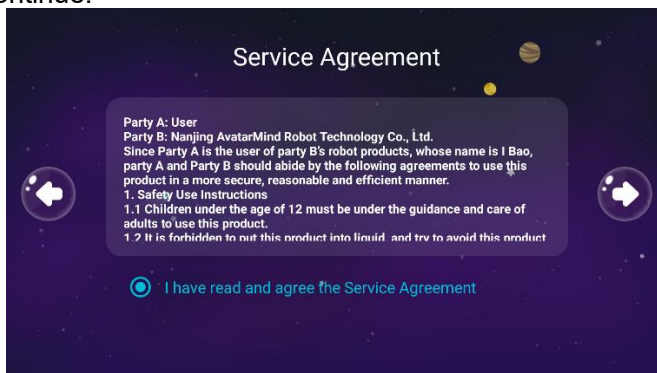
ontinue.

Service Agreement

Party A: User
Party B: Nanjing AvatarMind Robot Technology Co., Ltd.
Since Party A is the user of party B's robot products, whose name is I Bao, party A and Party B should abide by the following agreements to use this product in a more secure, reasonable and efficient manner.
1. Safety Use Instructions
1.1 Children under the age of 12 must be under the guidance and care of adults to use this product.
1.2 It is forbidden to put this product into liquid, and try to avoid this product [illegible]

I have read and agree the Service Agreement